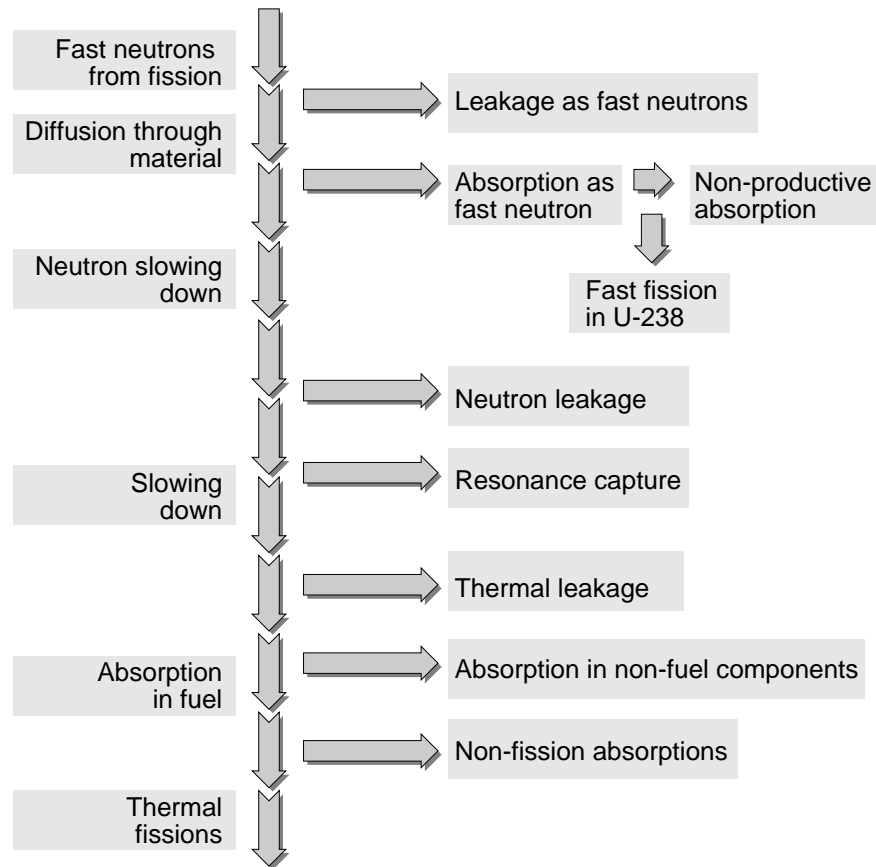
Fast neutrons from fission

Leakage as fast neutrons

Diffusion through material

Absorption as fast neutron

Non-productive absorption

Fast fission in U-238

Neutron slowing down

Neutron leakage

Slowing down

Resonance capture

Thermal leakage

Absorption in fuel

Absorption in non-fuel components

Non-fission absorptions

Thermal fissions